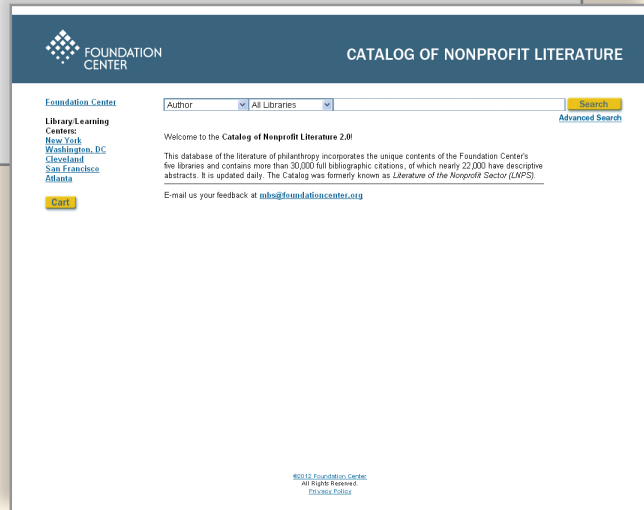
FOUNDATION CENTER

CATALOG OF NONPROFIT LITERATURE

Foundation Center

Library/Learning Centers:
New York
Washington, DC
Cleveland
San Francisco
Atlanta

Cart

Author
All Libraries
Search
Advanced Search

Welcome to the Catalog of Nonprofit Literature 2.0!

This database of the literature of philanthropy incorporates the unique contents of the Foundation Center's five libraries and contains more than 30,000 full bibliographic citations, of which nearly 22,000 have descriptive abstracts. It is updated daily. The Catalog was formerly known as Literature of the Nonprofit Sector (LNPS).

E-mail us your feedback at mbs@foundationcenter.org

©2012 Foundation Center
All Rights Reserved.
Privacy Policy